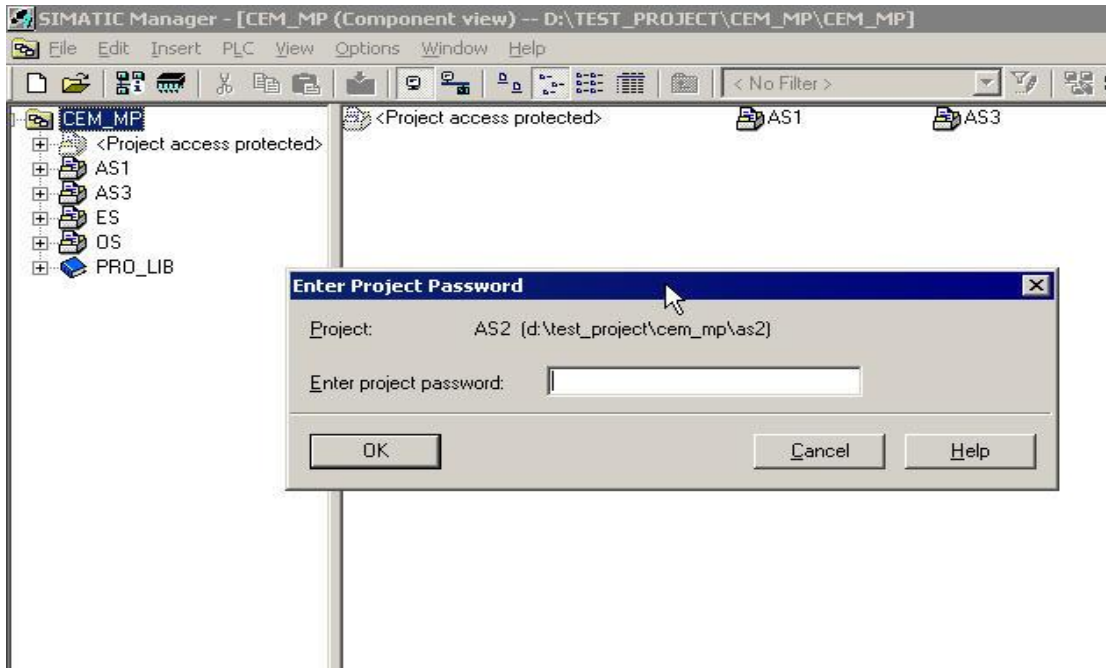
SIMATIC Manager - [CEM_MP (Component view) -- D:\TEST_PROJECT\CEM_MP\CEM_MP]

File Edit Insert PLC View Options Window Help

< No Filter >

CEM_MP
<Project access protected>
AS1
AS3
ES
OS
PRO_LIB

<Project access protected>
AS1
AS3

Enter Project Password

Project: AS2 (d:\test_project\cem_mp\as2)

Enter project password:

OK
Cancel
Help